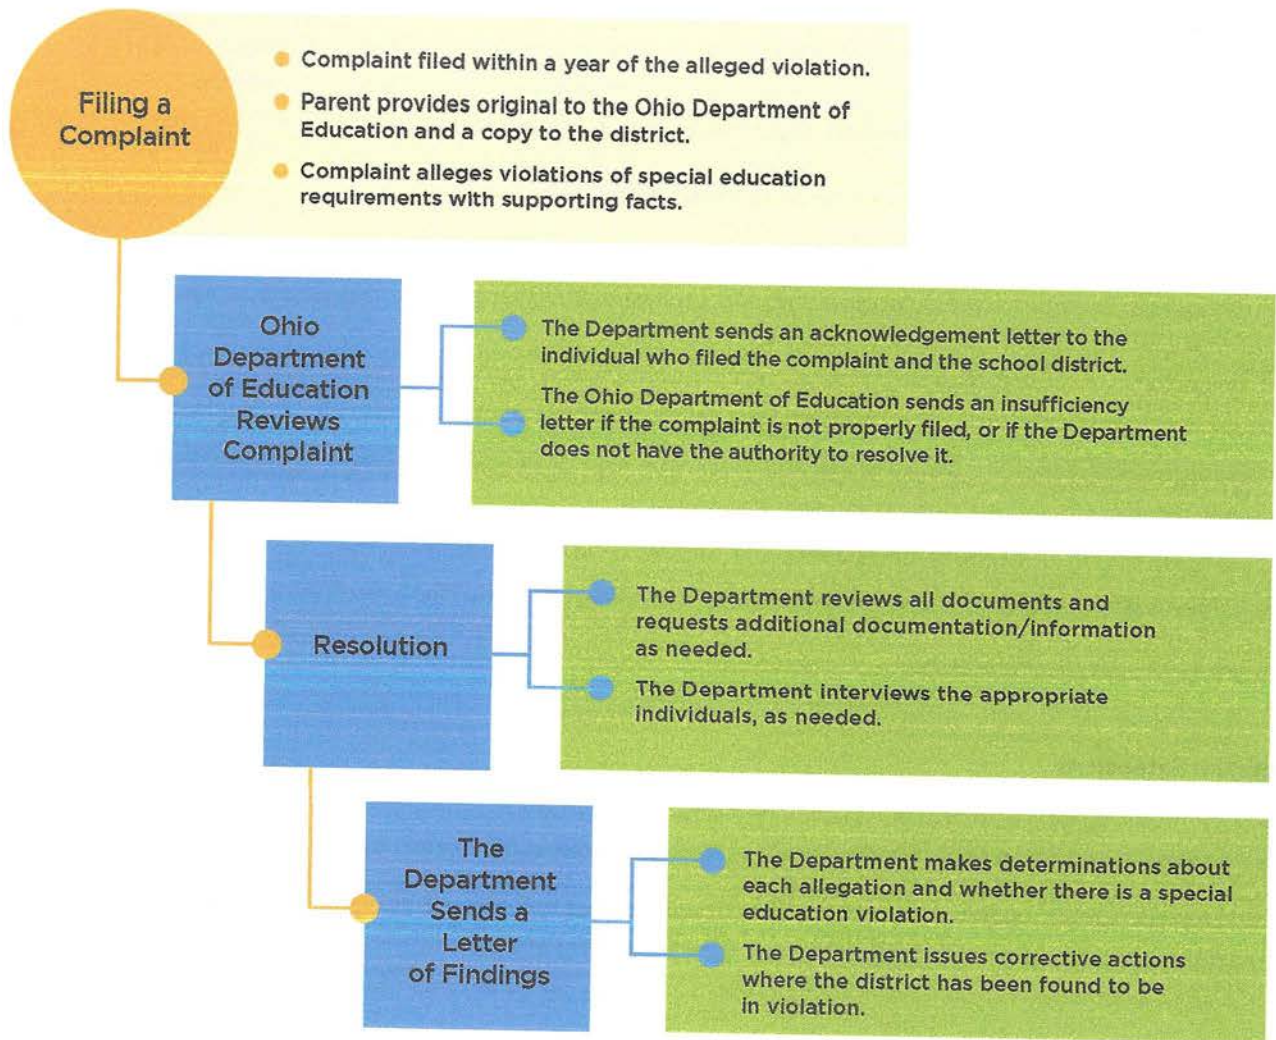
Filing a Complaint

- Complaint filed within a year of the alleged violation.
- Parent provides original to the Ohio Department of Education and a copy to the district.
- Complaint alleges violations of special education requirements with supporting facts.

Ohio Department of Education Reviews Complaint

The Department sends an acknowledgement letter to the individual who filed the complaint and the school district.

The Ohio Department of Education sends an insufficiency letter if the complaint is not properly filed, or if the Department does not have the authority to resolve it.

Resolution

The Department reviews all documents and requests additional documentation/information as needed.

The Department interviews the appropriate individuals, as needed.

The Department Sends a Letter of Findings

The Department makes determinations about each allegation and whether there is a special education violation.

The Department issues corrective actions where the district has been found to be in violation.